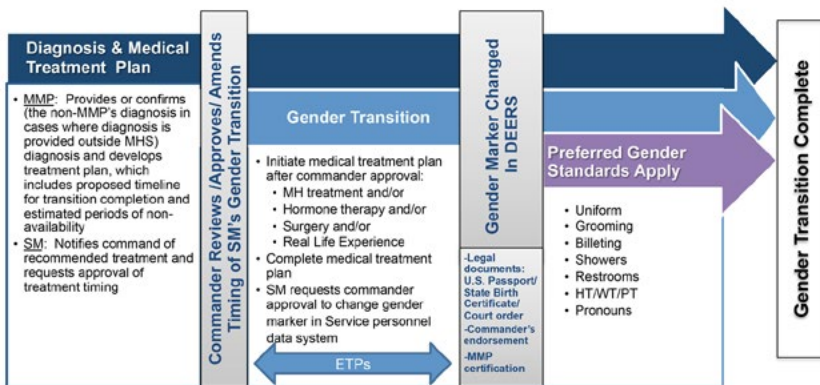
Diagnosis & Medical Treatment Plan

• MMP: Provides or confirms (the non-MMP's diagnosis in cases where diagnosis is provided outside MHS) diagnosis and develops treatment plan, which includes proposed timeline for transition completion and estimated periods of non-availability
• SM: Notifies command of recommended treatment and requests approval of treatment timing

Commander Reviews /Approves/ Amends Timing of SM's Gender Transition

Gender Transition

• Initiate medical treatment plan after commander approval:
• MH treatment and/or
• Hormone therapy and/or
• Surgery and/or
• Real Life Experience
• Complete medical treatment plan
• SM requests commander approval to change gender marker in Service personnel data system

ETPs

Gender Marker Changed In DEERS

-Legal documents: U.S. Passport/ State Birth Certificate/ Court order
-Commander's endorsement
-MMP certification

Preferred Gender Standards Apply

• Uniform
• Grooming
• Billeting
• Showers
• Restrooms
• HT/WT/PT
• Pronouns

Gender Transition Complete